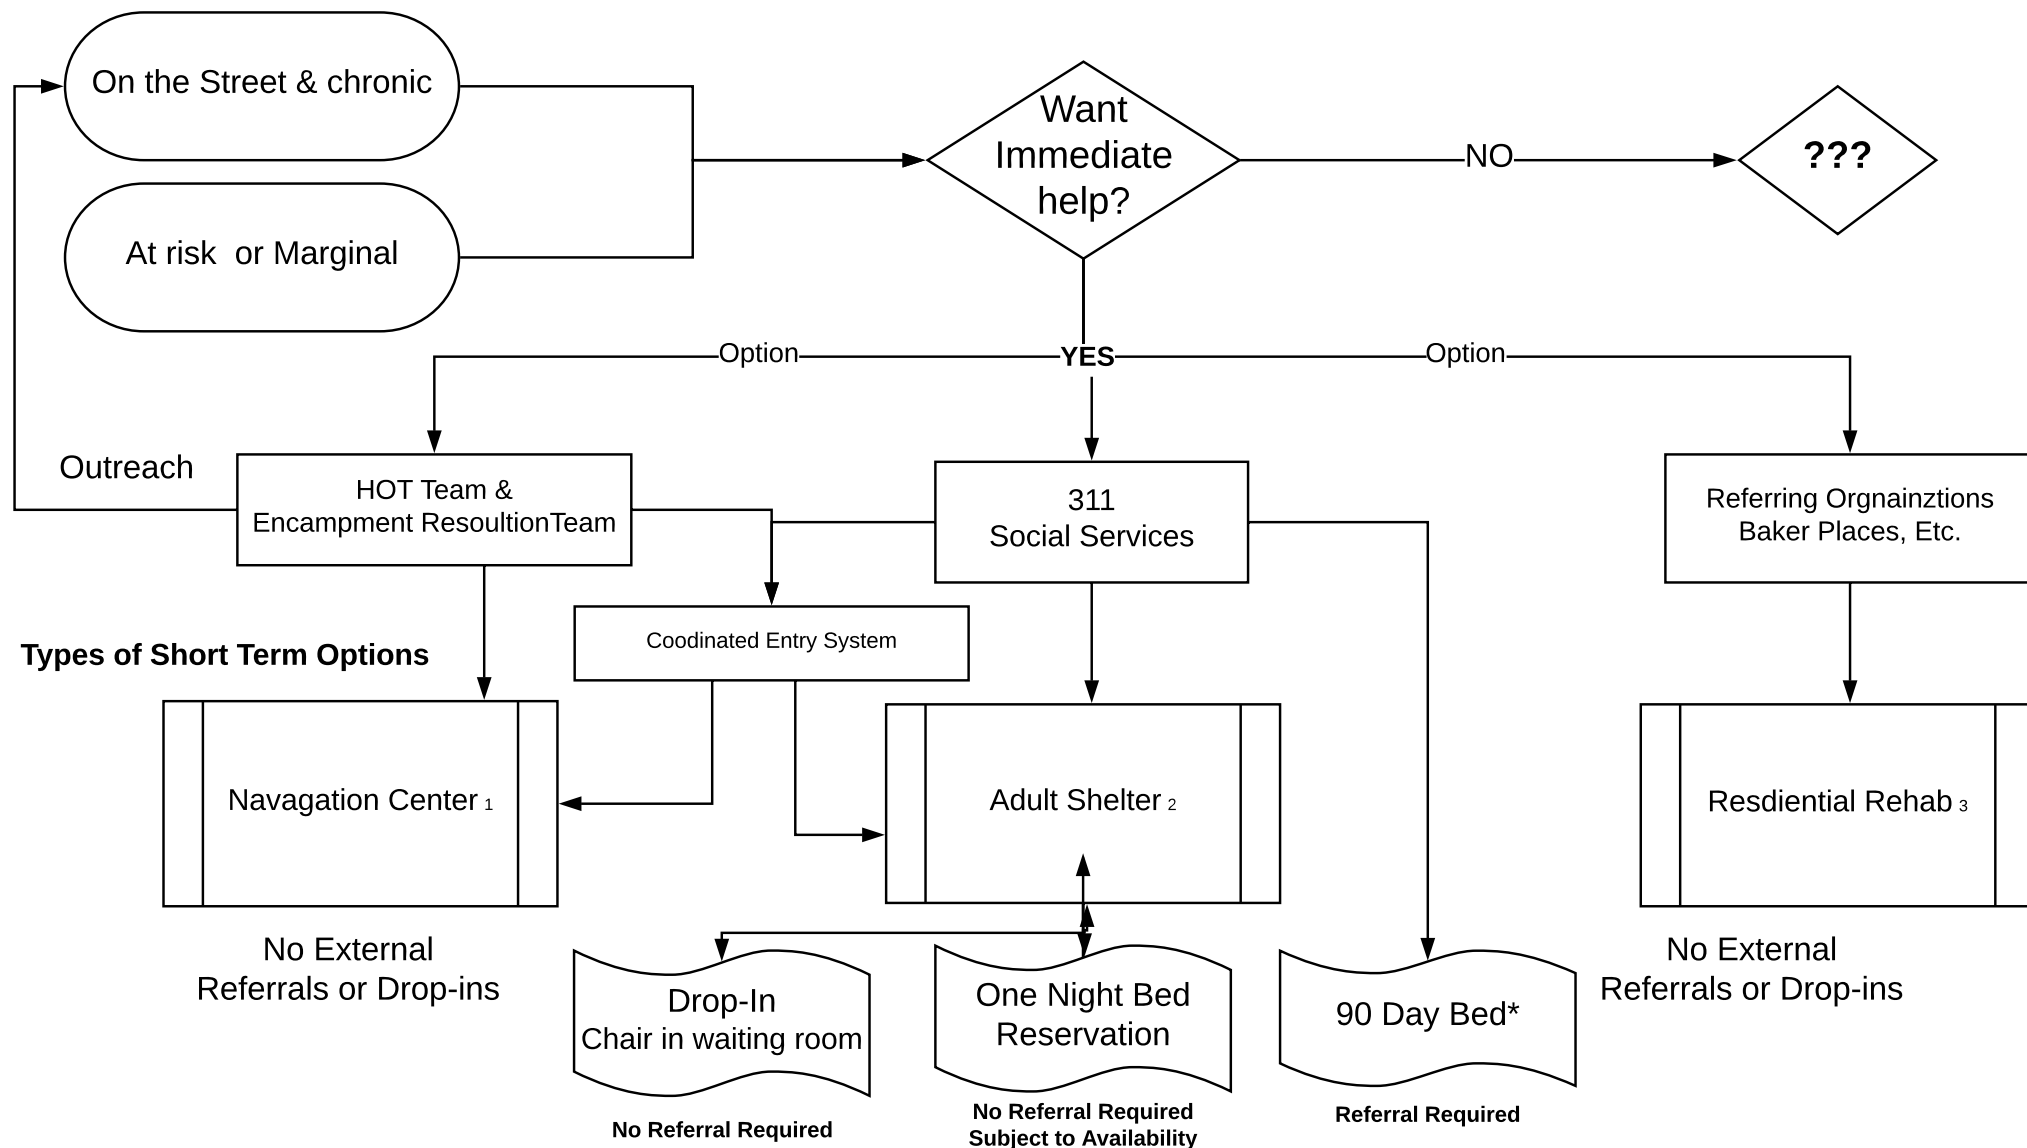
On the Street & chronic

At risk or Marginal

Want Immediate help?

NO

???

Option

YES

Option

Outreach

HOT Team & Encampment ResoultionTeam

311 Social Services

Referring Orgnainztions Baker Places, Etc.

Coodinated Entry System

Types of Short Term Options

Navagation Center $_1$

Adult Shelter $_2$

Resdiential Rehab $_3$

No External Referrals or Drop-ins

Drop-In Chair in waiting room

One Night Bed Reservation

90 Day Bed*

No External Referrals or Drop-ins

No Referral Required

No Referral Required Subject to Availability

Referral Required